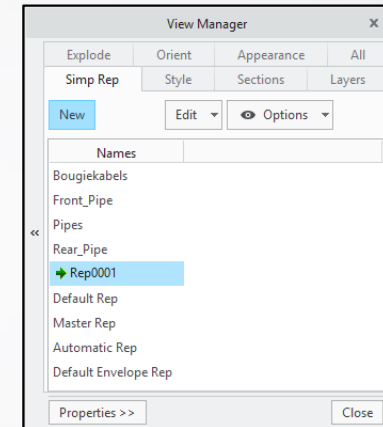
View Manager

Explode | Orient | Appearance | All
Simp Rep | Style | Sections | Layers

New | Edit | Options

Names
Bougiekabels
Front_Pipe
Pipes
Rear_Pipe
Rep0001
Default Rep
Master Rep
Automatic Rep
Default Envelope Rep

«

Properties >> | Close